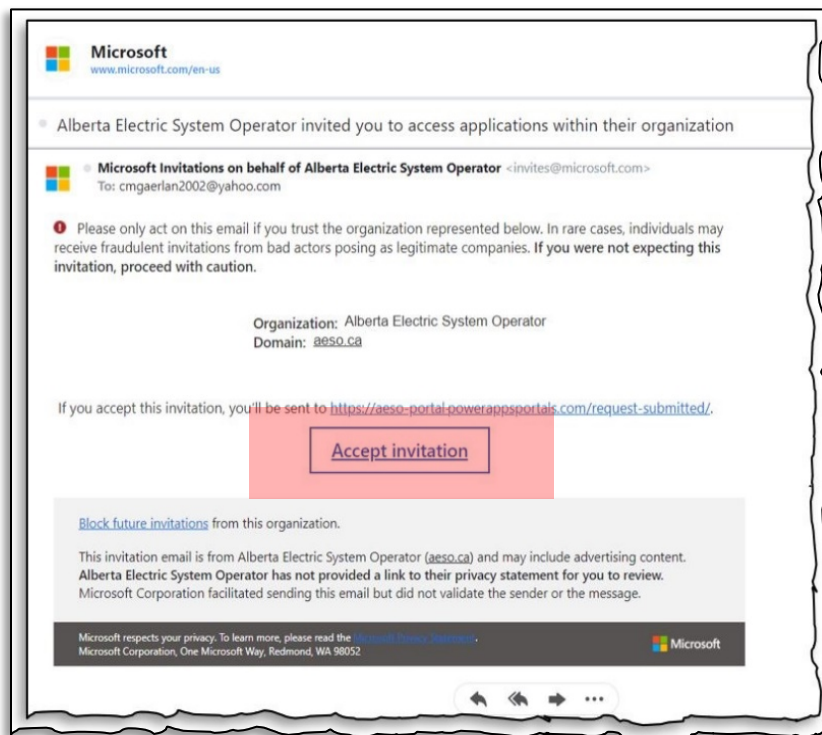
Microsoft
www.microsoft.com/en-us

Alberta Electric System Operator invited you to access applications within their organization

Microsoft Invitations on behalf of Alberta Electric System Operator <invites@microsoft.com>
To: cmgaerlan2002@yahoo.com

Please only act on this email if you trust the organization represented below. In rare cases, individuals may receive fraudulent invitations from bad actors posing as legitimate companies. **If you were not expecting this invitation, proceed with caution.**

Organization: Alberta Electric System Operator
Domain: aeso.ca

If you accept this invitation, you'll be sent to https://aeso-portal.powerappsportals.com/request-submitted/.

Accept invitation

Block future invitations from this organization.

This invitation email is from Alberta Electric System Operator (aeso.ca) and may include advertising content. **Alberta Electric System Operator has not provided a link to their privacy statement for you to review.** Microsoft Corporation facilitated sending this email but did not validate the sender or the message.

Microsoft respects your privacy. To learn more, please read the Microsoft Privacy Statement.
Microsoft Corporation, One Microsoft Way, Redmond, WA 98052

Microsoft